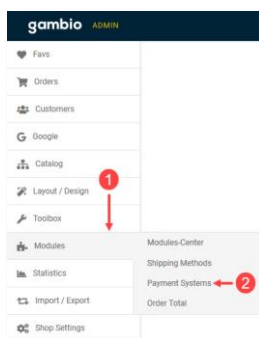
gambio ADMIN

Favs

Orders

Customers

Google

Catalog

Layout / Design

1

Toolbox

Modules

Statistics

Import / Export

Shop Settings

Modules-Center

Shipping Methods

Payment Systems

2

Order Total